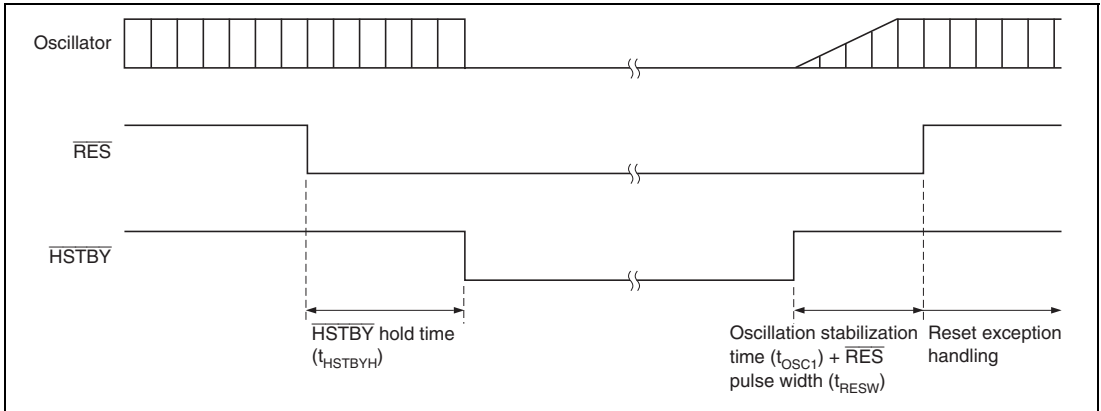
Oscillator

$\overline{RES}$

$\overline{HSTBY}$

$\overline{HSTBY}$ hold time ($t_{HSTBYH}$)

Oscillation stabilization time ($t_{OSC1}$) + $\overline{RES}$ pulse width ($t_{RESW}$)

Reset exception handling